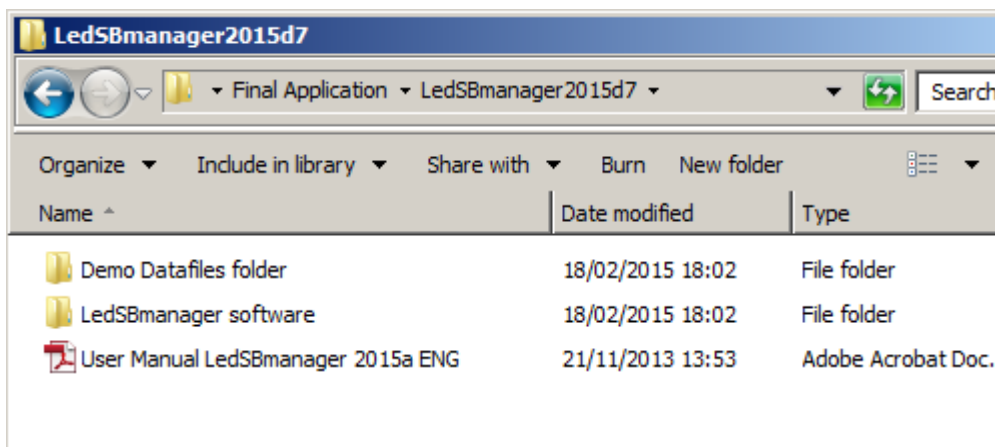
LedSBmanager2015d7

Final Application ▸ LedSBmanager2015d7 ▸

Search

Organize ▾ Include in library ▾ Share with ▾ Burn New folder

| Name | Date modified | Type |
|---|---|---|
| Demo Datafiles folder | 18/02/2015 18:02 | File folder |
| LedSBmanager software | 18/02/2015 18:02 | File folder |
| User Manual LedSBmanager 2015a ENG | 21/11/2013 13:53 | Adobe Acrobat Doc. |